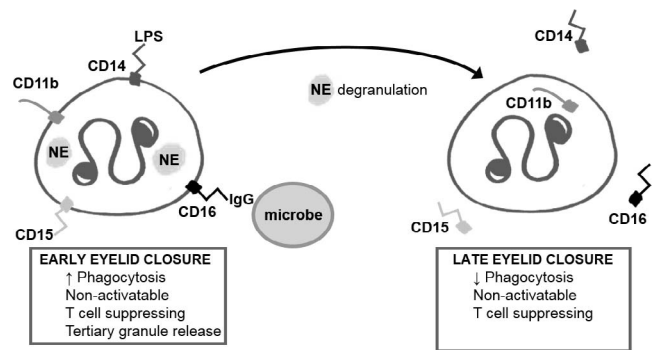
LPS

CD14

CD11b

NE

NE

CD16

IgG

CD15

microbe

NE degranulation

CD14

CD11b

CD15

CD16

EARLY EYELID CLOSURE
↑ Phagocytosis
Non-activatable
T cell suppressing
Tertiary granule release

LATE EYELID CLOSURE
↓ Phagocytosis
Non-activatable
T cell suppressing